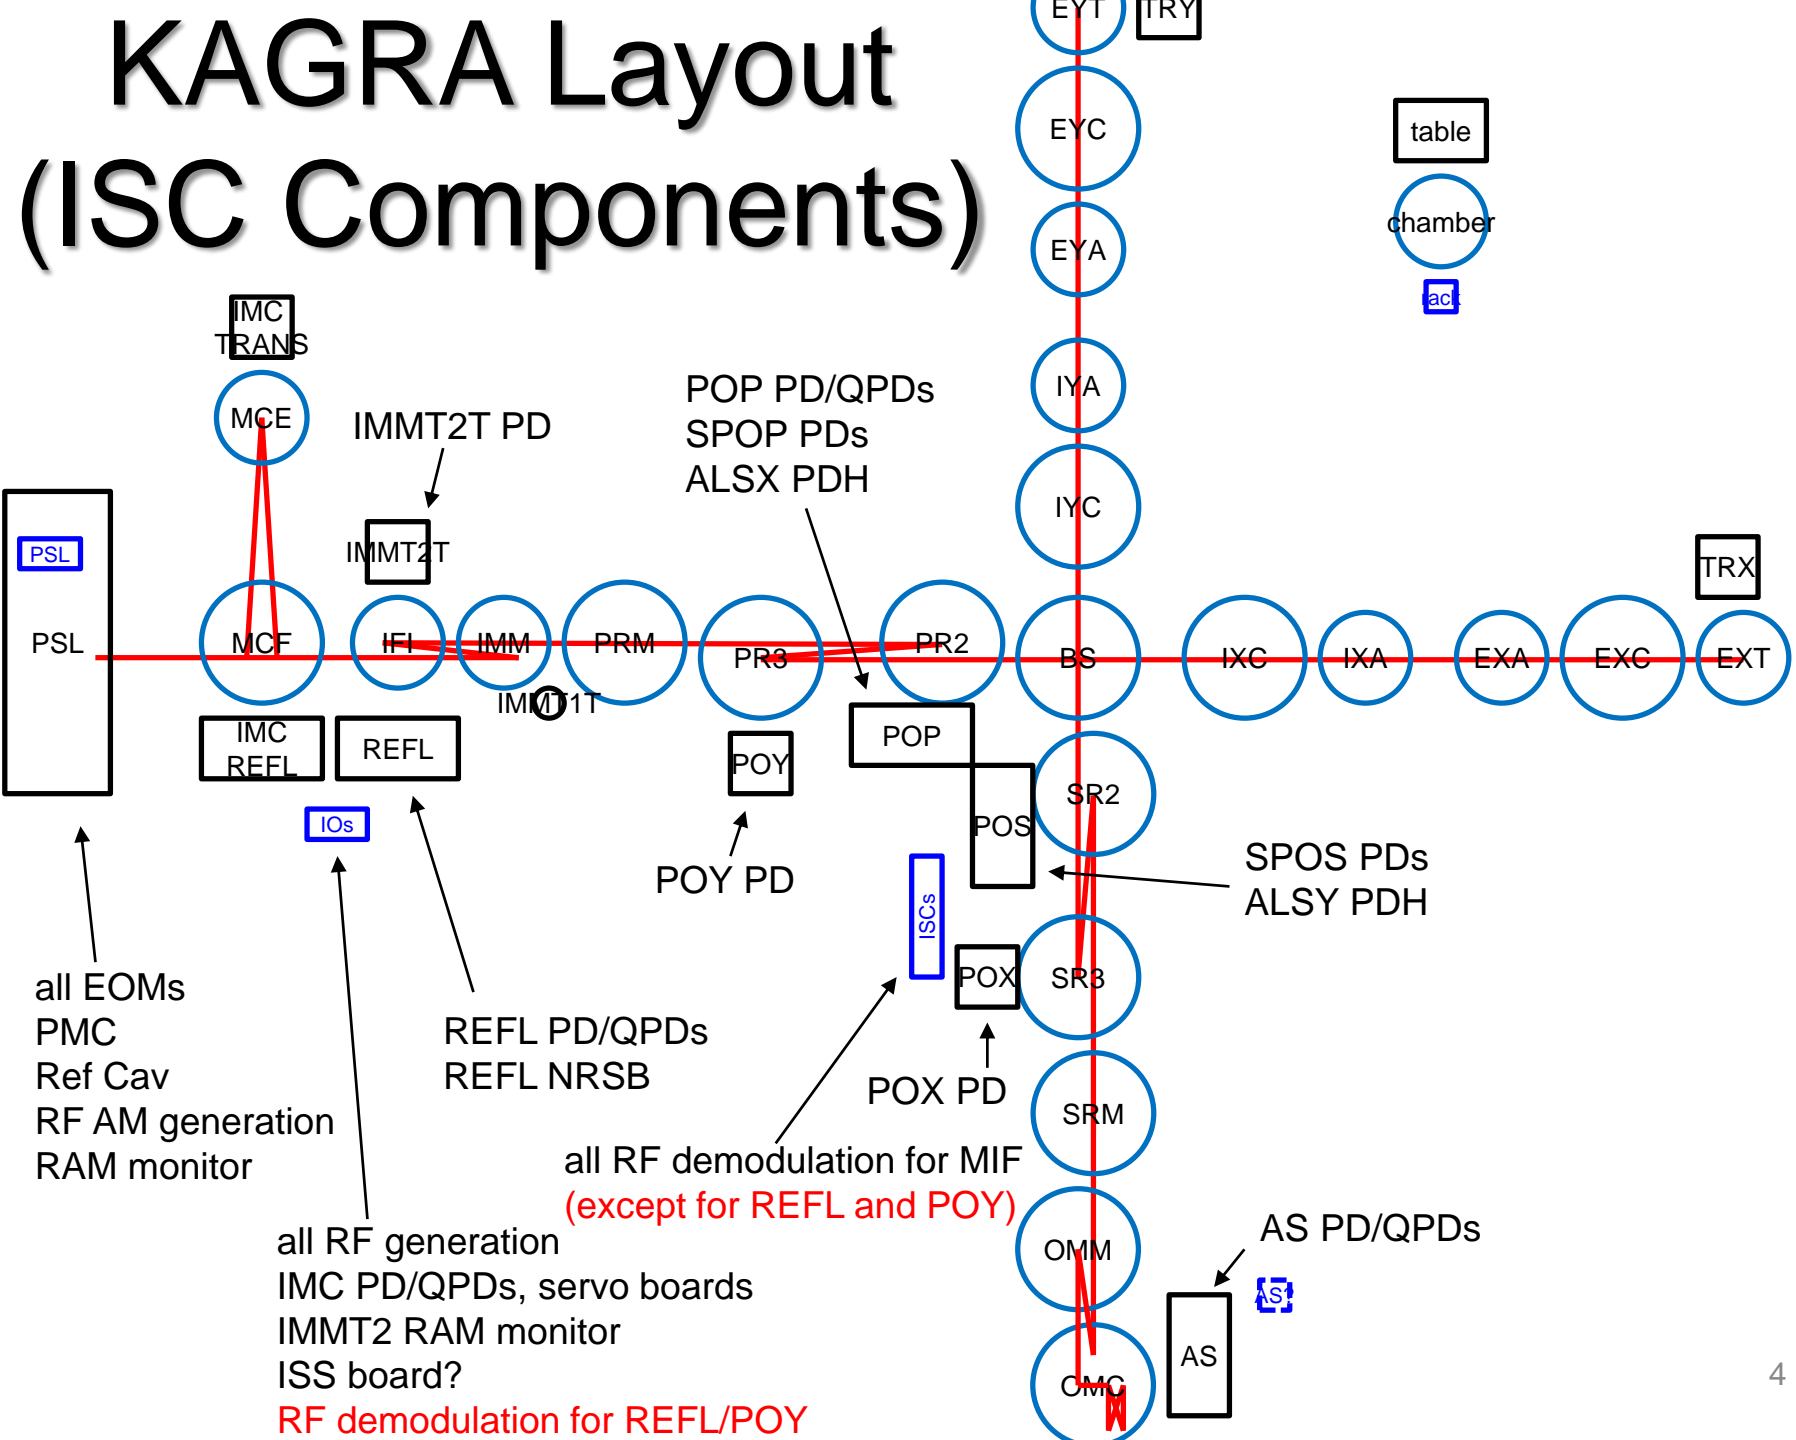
KAGRA Layout (ISC Components)

EYT
TRY
EYC
table
chamber
rack
EYA
IMC TRANS
MCE
IMMT2T PD
POP PD/QPDs
SPOP PDs
ALSX PDH
IYA
IYC
IMMT2T
PSL
PSL
TRX
MCF
IFI
IMM
PRM
PR3
PR2
BS
IXC
IXA
EXA
EXC
EXT
IMMT1T
IMC REFL
REFL
POY
POP
SR2
IOs
POS
SPOS PDs
ALSY PDH
POY PD
ISCs
POX
SR3
all EOMs
PMC
Ref Cav
RF AM generation
RAM monitor
REFL PD/QPDs
REFL NRSB
POX PD
SRM
all RF demodulation for MIF
(except for REFL and POY)
all RF generation
IMC PD/QPDs, servo boards
IMMT2 RAM monitor
ISS board?
RF demodulation for REFL/POY
OMM
AS PD/QPDs
AS1
AS
OMC
4